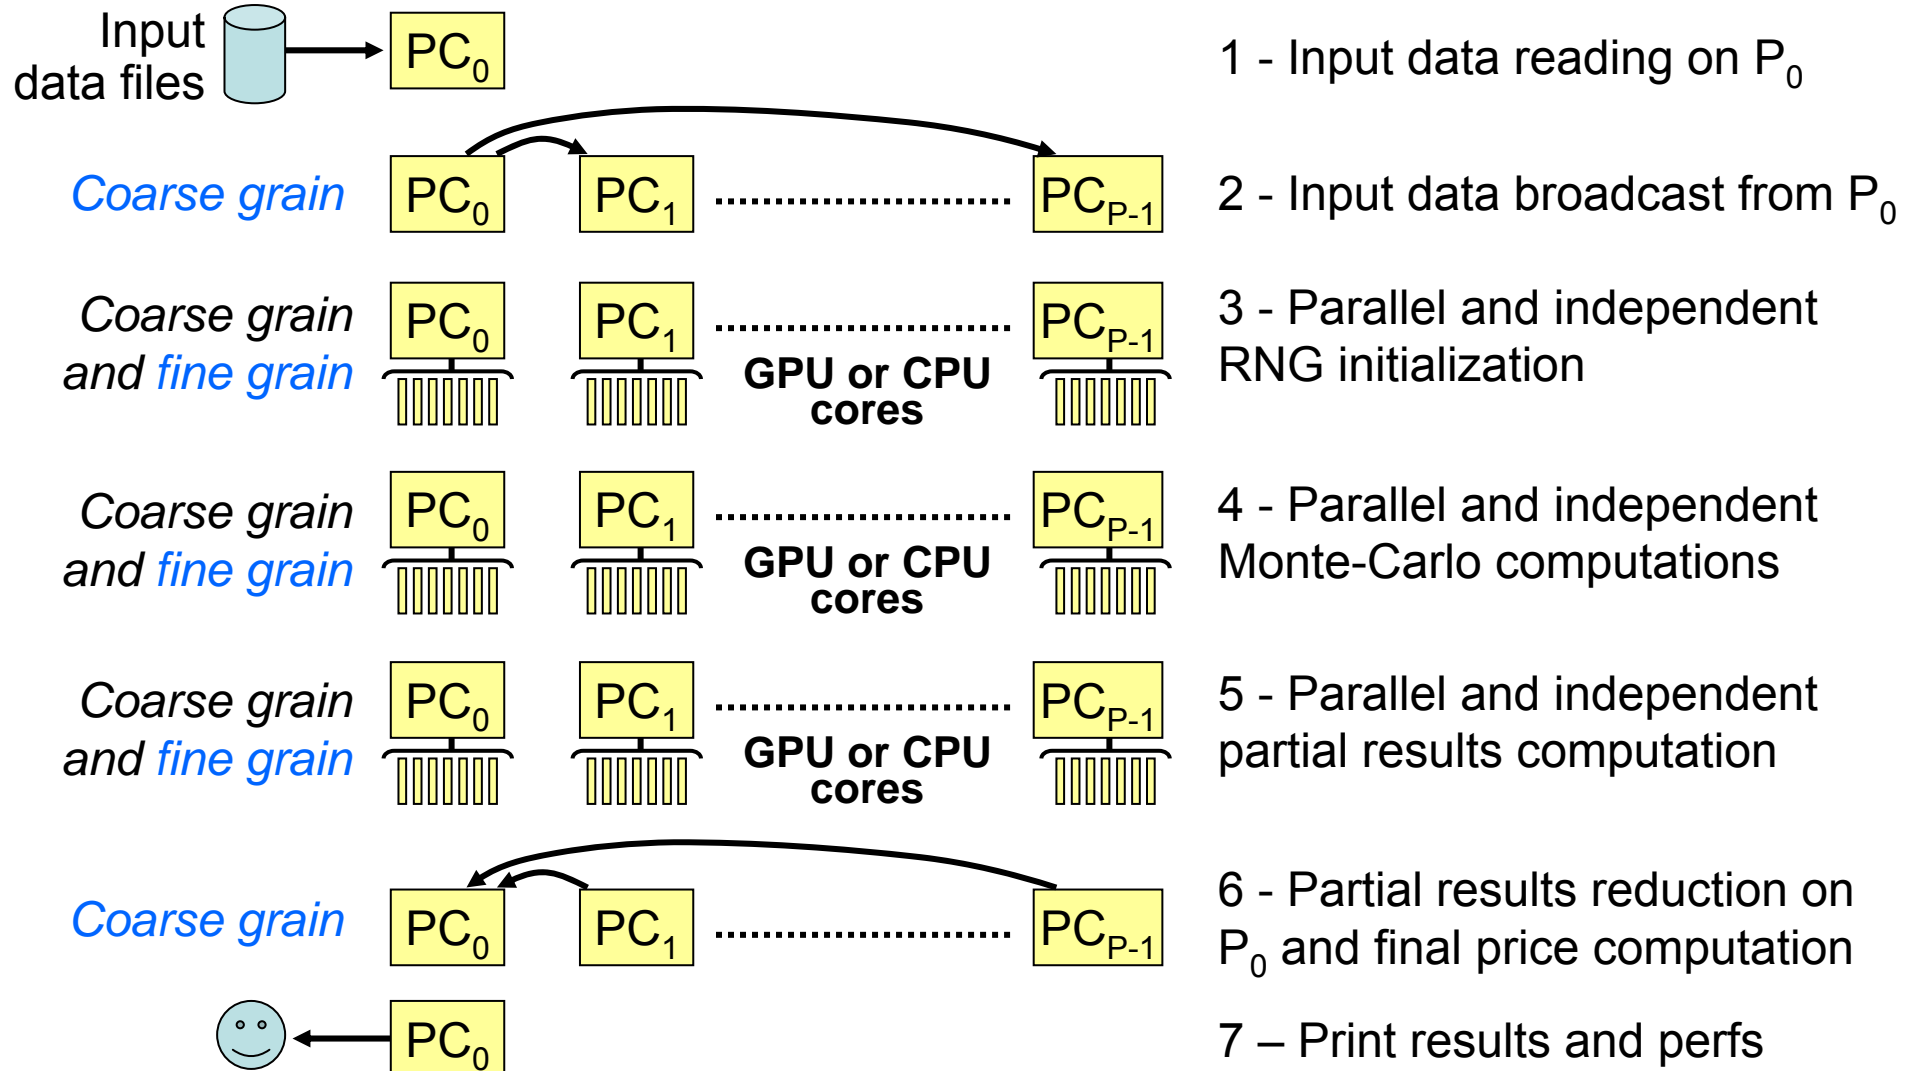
Input data files

$PC_0$

1 - Input data reading on $P_0$

Coarse grain

$PC_0$ $PC_1$ ........................ $PC_{P-1}$

2 - Input data broadcast from $P_0$

Coarse grain and fine grain

$PC_0$ $PC_1$ ........................ $PC_{P-1}$

GPU or CPU cores

3 - Parallel and independent RNG initialization

Coarse grain and fine grain

$PC_0$ $PC_1$ ........................ $PC_{P-1}$

GPU or CPU cores

4 - Parallel and independent Monte-Carlo computations

Coarse grain and fine grain

$PC_0$ $PC_1$ ........................ $PC_{P-1}$

GPU or CPU cores

5 - Parallel and independent partial results computation

Coarse grain

$PC_0$ $PC_1$ ........................ $PC_{P-1}$

6 - Partial results reduction on $P_0$ and final price computation

$PC_0$

7 – Print results and perfs